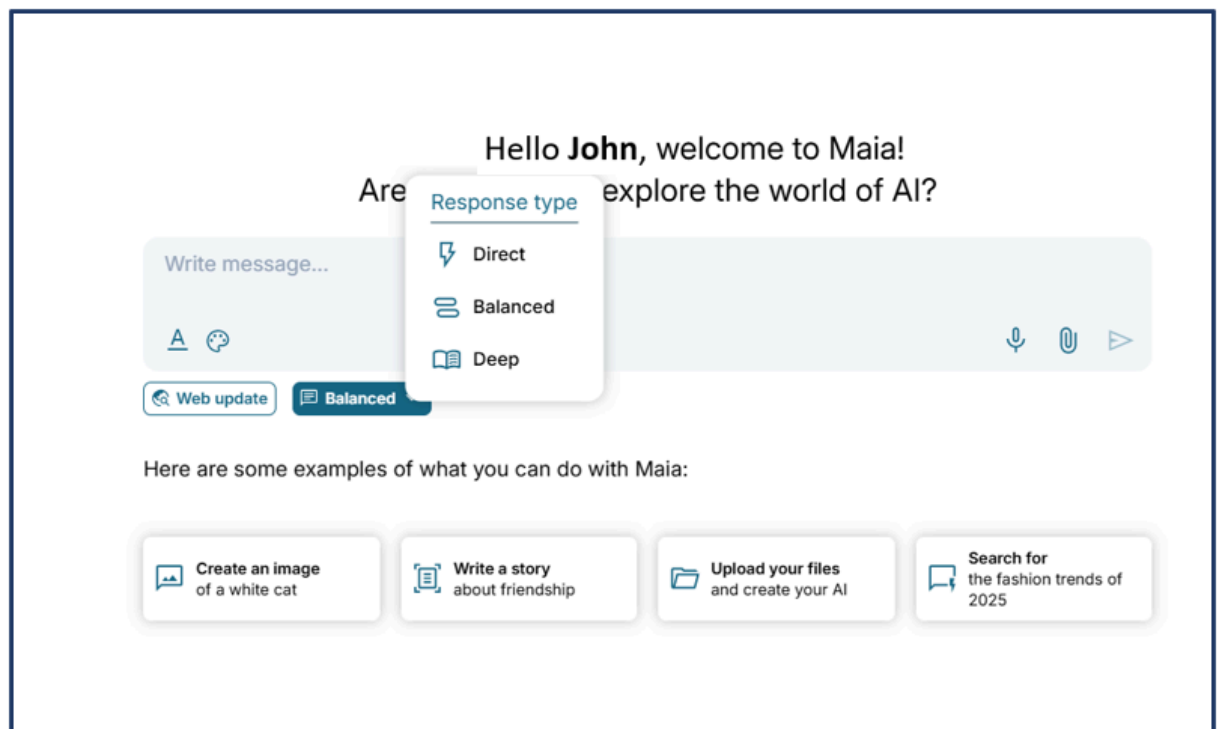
Hello **John**, welcome to Maia!
Are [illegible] explore the world of AI?

Response type

Direct

Balanced

Deep

Write message...

Web update

Balanced

Here are some examples of what you can do with Maia:

Create an image
of a white cat

Write a story
about friendship

Upload your files
and create your AI

Search for
the fashion trends of 2025